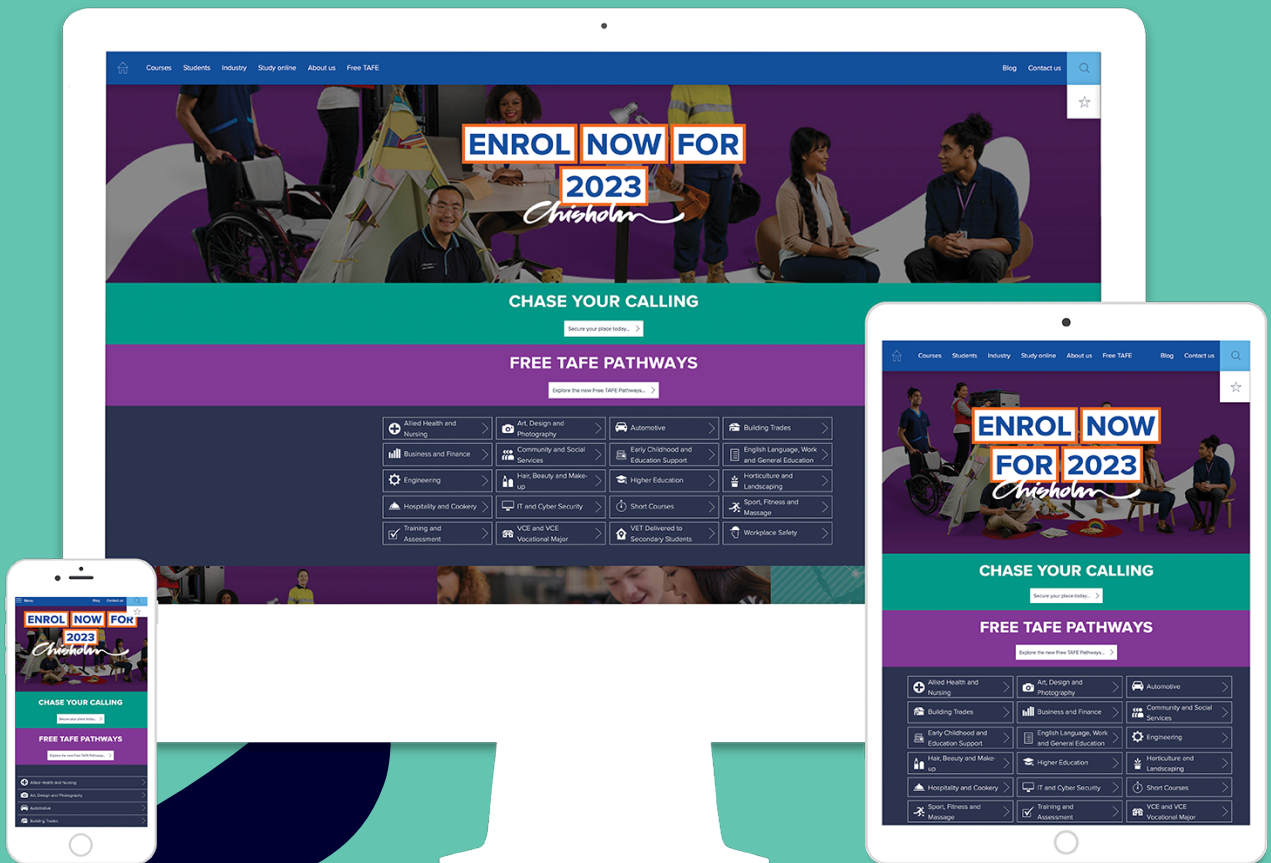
Courses Students Industry Study online About us Free TAFE Blog Contact us

ENROL NOW FOR 2023

Chisholm

CHASE YOUR CALLING

Secure your place today...

FREE TAFE PATHWAYS

Explore the new Free TAFE Pathways...

| | | | |
|---|---|---|---|
| Allied Health and Nursing | Art, Design and Photography | Automotive | Building Trades |
| Business and Finance | Community and Social Services | Early Childhood and Education Support | English Language, Work and General Education |
| Engineering | Hair, Beauty and Make-up | Higher Education | Horticulture and Landscaping |
| Hospitality and Cookery | IT and Cyber Security | Short Courses | Sport, Fitness and Massage |
| Training and Assessment | VCE and VCE Vocational Major | VET Delivered to Secondary Students | Workplace Safety |

Courses Students Industry Study online About us Free TAFE Blog Contact us

ENROL NOW FOR 2023

Chisholm

CHASE YOUR CALLING

Secure your place today...

FREE TAFE PATHWAYS

Explore the new Free TAFE Pathways...

| | | |
|---|---|---|
| Allied Health and Nursing | Art, Design and Photography | Automotive |
| Building Trades | Business and Finance | Community and Social Services |
| Early Childhood and Education Support | English Language, Work and General Education | Engineering |
| Hair, Beauty and Make-up | Higher Education | Horticulture and Landscaping |
| Hospitality and Cookery | IT and Cyber Security | Short Courses |
| Sport, Fitness and Massage | Training and Assessment | VCE and VCE Vocational Major |

Menu Blog Contact us

ENROL NOW FOR 2023

Chisholm

CHASE YOUR CALLING

Secure your place today...

FREE TAFE PATHWAYS

Explore the new Free TAFE Pathways...

Allied Health and Nursing
Art, Design and Photography
Automotive
Building Trades